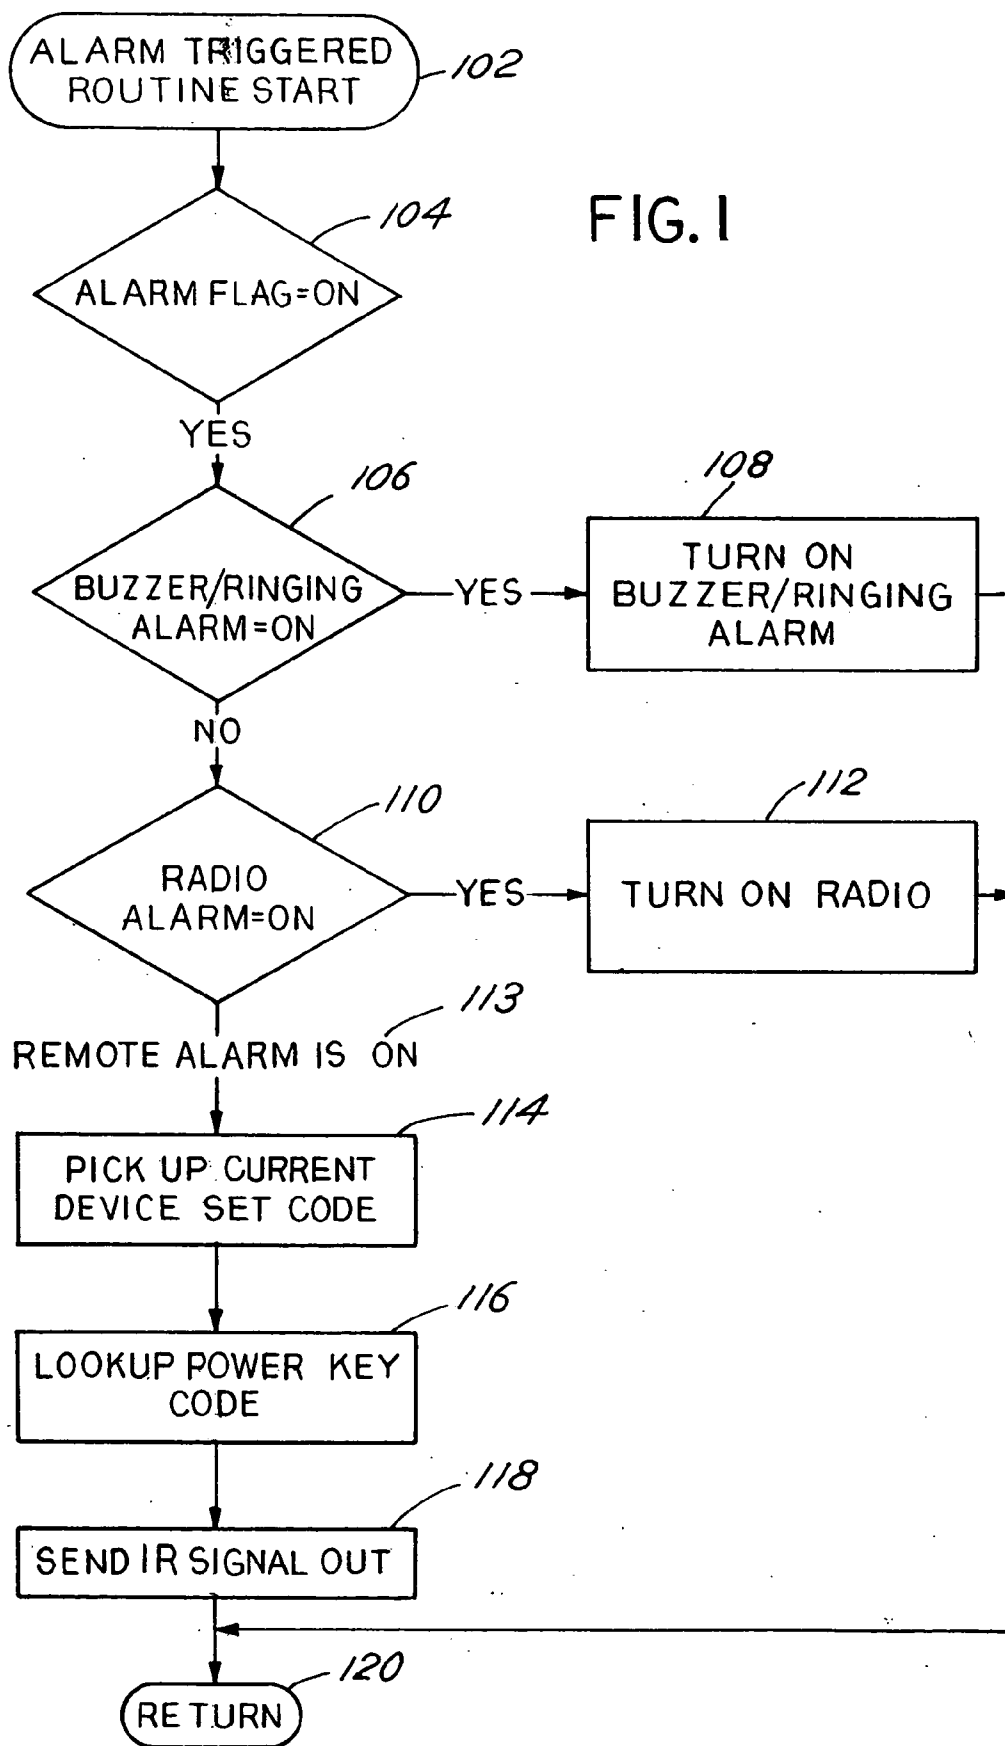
ALARM TRIGGERED ROUTINE START
102

104
FIG. 1

ALARM FLAG=ON

YES

106
BUZZER/RINGING ALARM=ON
YES
108
TURN ON BUZZER/RINGING ALARM

NO

110
RADIO ALARM=ON
YES
112
TURN ON RADIO

113
REMOTE ALARM IS ON

114
PICK UP CURRENT DEVICE SET CODE

116
LOOKUP POWER KEY CODE

118
SEND IR SIGNAL OUT

120
RETURN